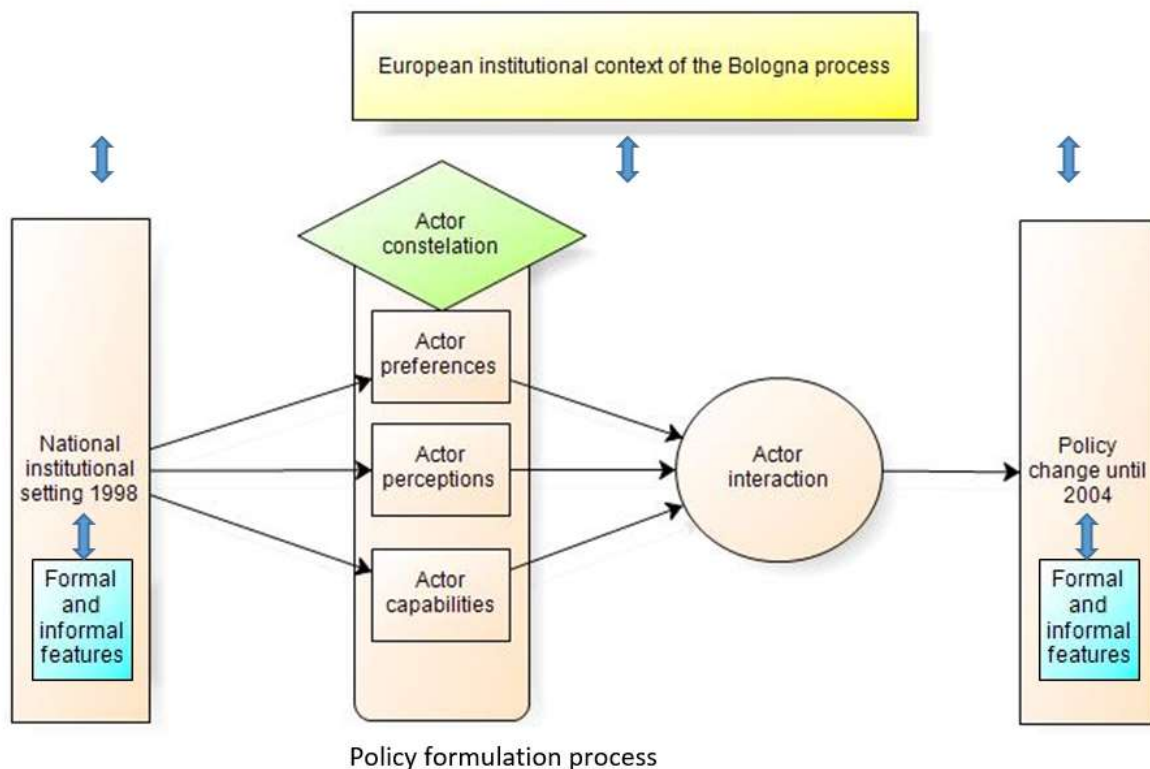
European institutional context of the Bologna process

Actor constelation

Actor preferences

Actor perceptions

Actor capabilities

National institutional setting 1998

Formal and informal features

Actor interaction

Policy change until 2004

Formal and informal features

Policy formulation process